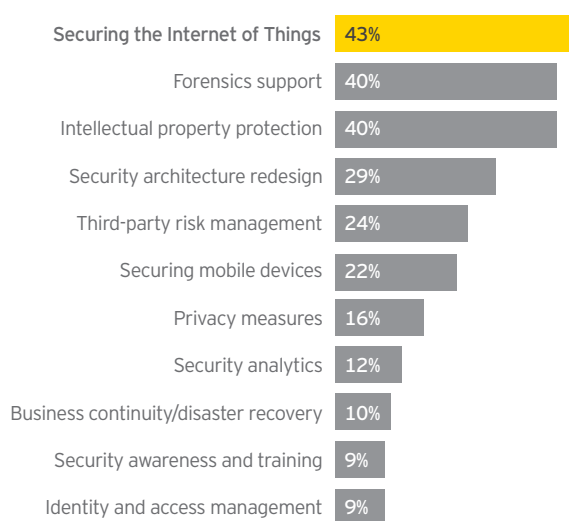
Securing the Internet of Things 43%
Forensics support 40%
Intellectual property protection 40%
Security architecture redesign 29%
Third-party risk management 24%
Securing mobile devices 22%
Privacy measures 16%
Security analytics 12%
Business continuity/disaster recovery 10%
Security awareness and training 9%
Identity and access management 9%